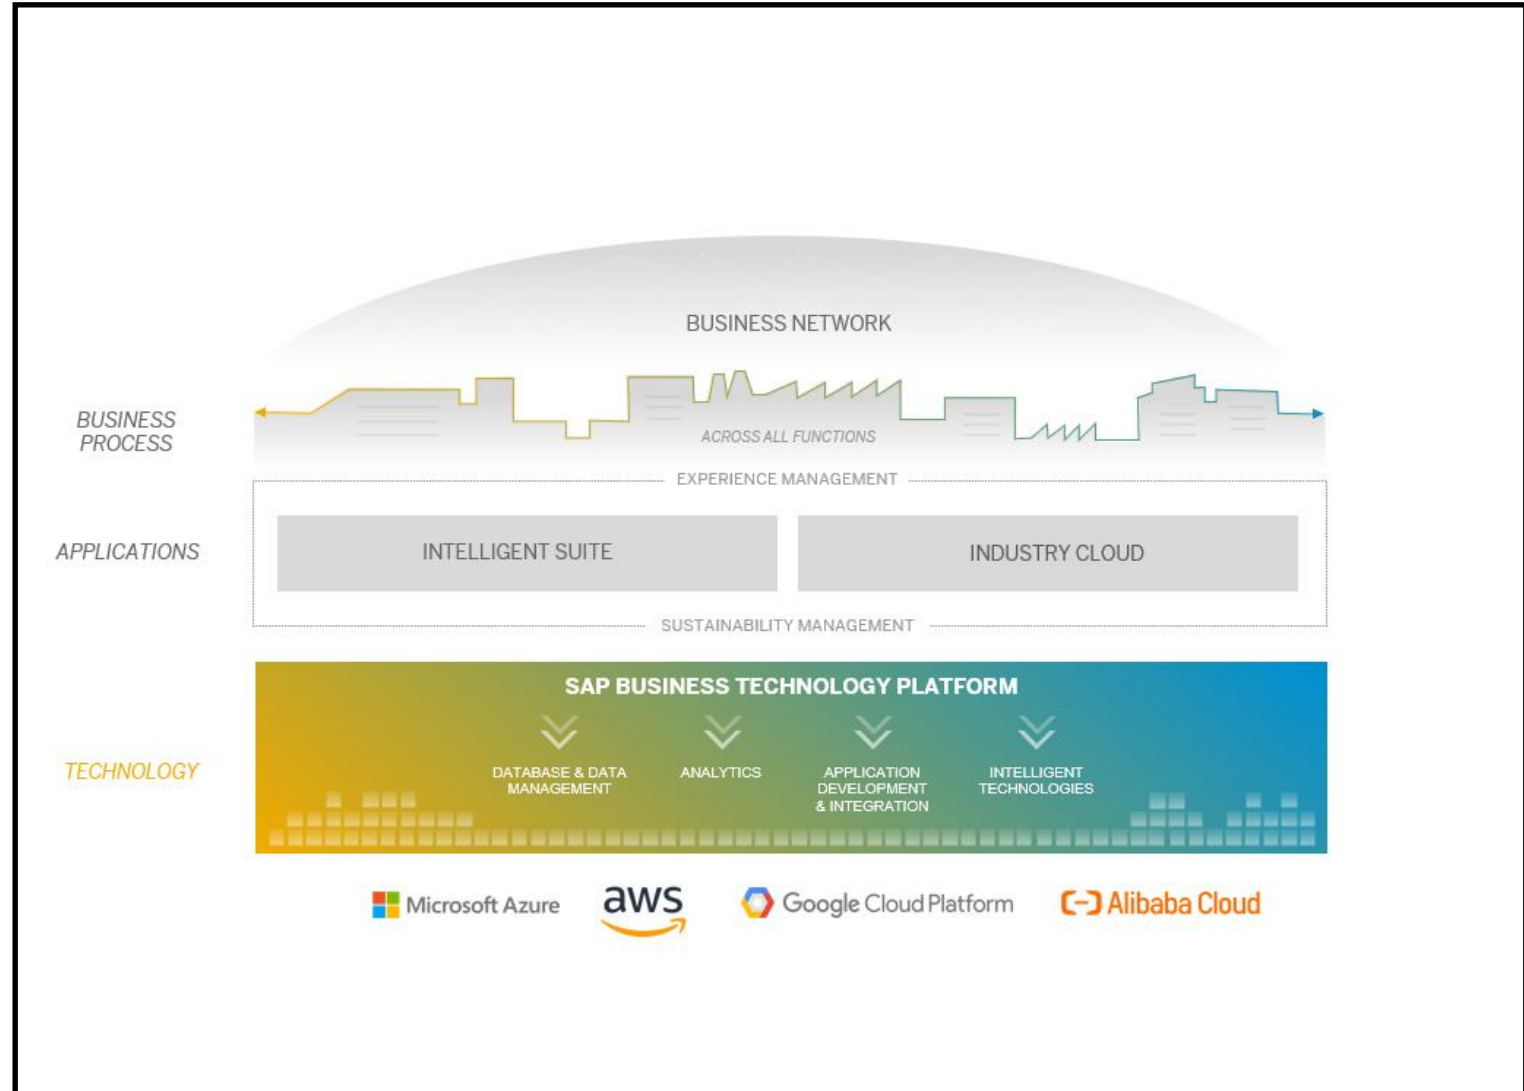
BUSINESS NETWORK

BUSINESS PROCESS

ACROSS ALL FUNCTIONS

EXPERIENCE MANAGEMENT

APPLICATIONS

INTELLIGENT SUITE

INDUSTRY CLOUD

SUSTAINABILITY MANAGEMENT

TECHNOLOGY

SAP BUSINESS TECHNOLOGY PLATFORM

DATABASE & DATA MANAGEMENT

ANALYTICS

APPLICATION DEVELOPMENT & INTEGRATION

INTELLIGENT TECHNOLOGIES

Microsoft Azure

aws

Google Cloud Platform

Alibaba Cloud